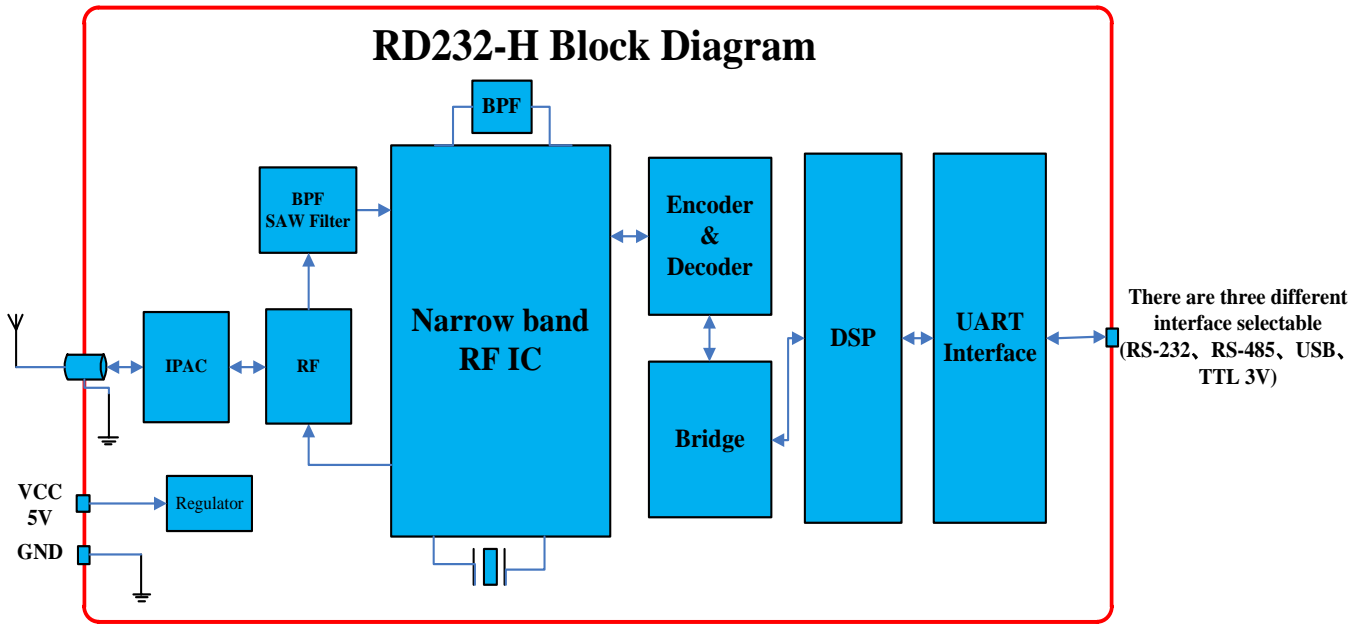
RD232-H Block Diagram

BPF

BPF
SAW Filter

Narrow band
RF IC

Encoder
&
Decoder

Bridge

DSP

UART
Interface

IPAC

RF

Regulator

VCC
5V

GND

There are three different interface selectable (RS-232、RS-485、USB、TTL 3V)